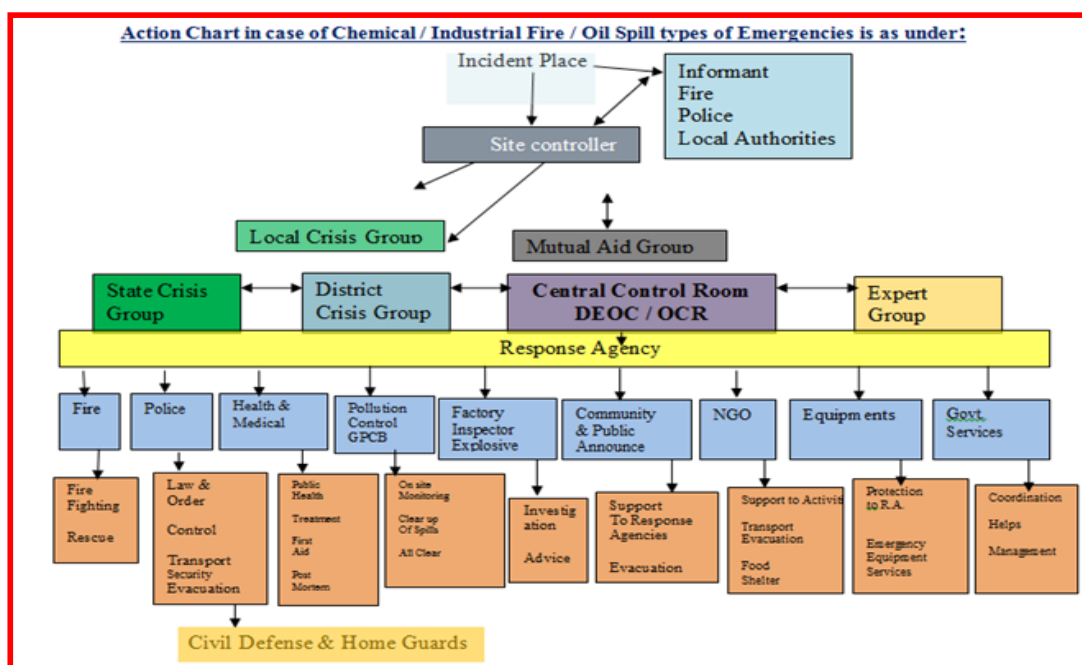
Action Chart in case of Chemical / Industrial Fire / Oil Spill types of Emergencies is as under:

Incident Place

Informant
Fire
Police
Local Authorities

Site controller

Local Crisis Group

Mutual Aid Group

State Crisis Group

District Crisis Group

Central Control Room DEOC / OCR

Expert Group

Response Agency

Fire

Police

Health & Medical

Pollution Control GPCB

Factory Inspector Explosive

Community & Public Announce

NGO

Equipments

Govt. Services

Fire Fighting

Rescue

Law & Order

Control

Transport Security Evacuation

Public Health

Treatment

First Aid

Post Mortem

On site Monitoring

Clear up Of Spills

All Clear

Investigation

Advice

Support To Response Agencies

Evacuation

Support to Activiti

Transport Evacuation

Food Shelter

Protection to R.A.

Emergency Equipment Services

Coordination

Helps

Management

Civil Defense & Home Guards